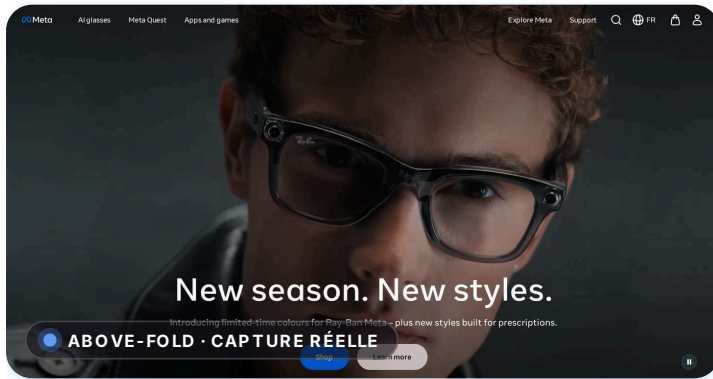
Meta AI glasses Meta Quest Apps and games Explore Meta Support FR

Ray-Ban

New season. New styles.

Introducing limited-time colours for Ray-Ban Meta – plus new styles built for prescriptions.

ABOVE-FOLD · CAPTURE RÉELLE

Shop Learn more